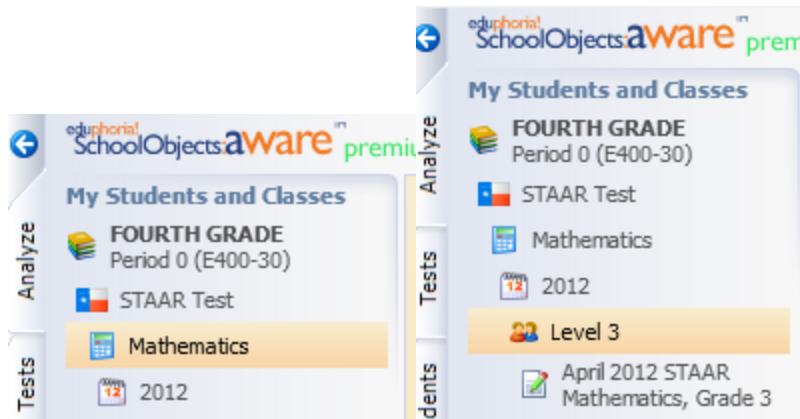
eduphoria! SchoolObjects: aware™ premiu

Analyze

Tests

My Students and Classes

FOURTH GRADE
Period 0 (E400-30)

STAAR Test

Mathematics

12 2012

eduphoria! SchoolObjects: aware™ prem

Analyze

Tests

dents

My Students and Classes

FOURTH GRADE
Period 0 (E400-30)

STAAR Test

Mathematics

12 2012

Level 3

April 2012 STAAR Mathematics, Grade 3